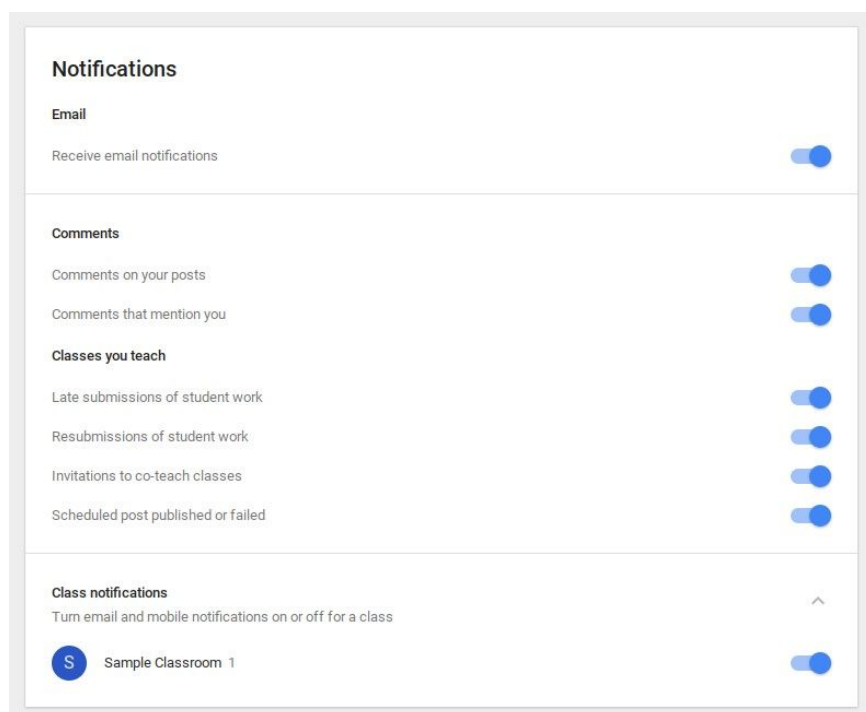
Notifications

Email

Receive email notifications

Comments

Comments on your posts

Comments that mention you

Classes you teach

Late submissions of student work

Resubmissions of student work

Invitations to co-teach classes

Scheduled post published or failed

Class notifications

Turn email and mobile notifications on or off for a class

S Sample Classroom 1